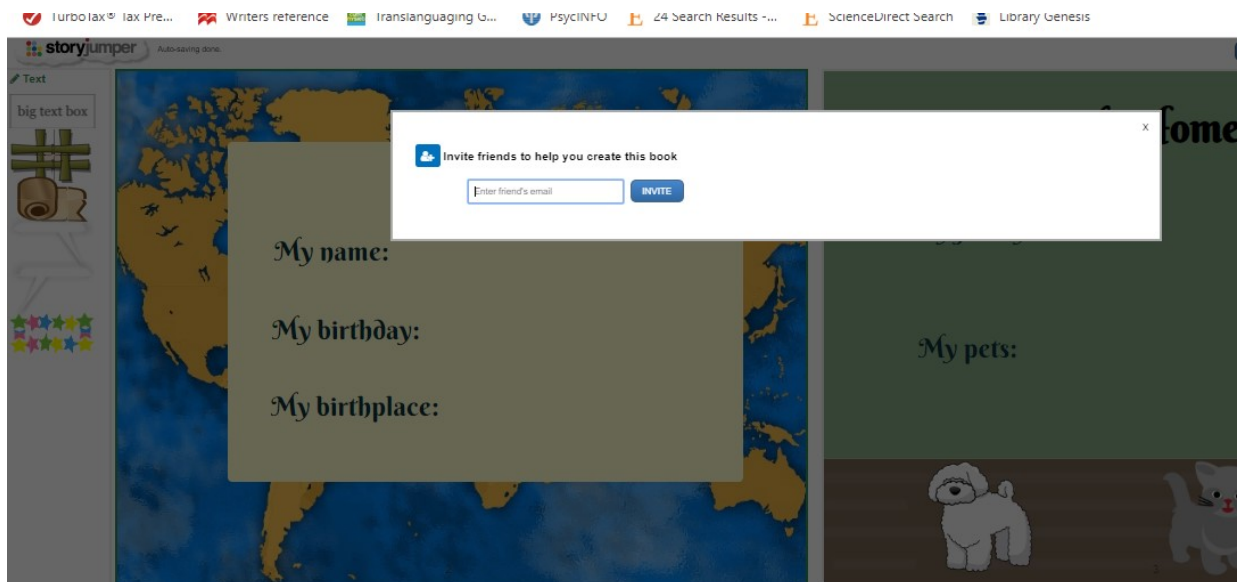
TurboTax® Tax Pre... Writers reference Translanguaging G... PsycINFO 24 Search Results -... ScienceDirect Search Library Genesis

storyjumper Auto-saving done.

Text

big text box

x

Invite friends to help you create this book

Enter friend's email

INVITE

fome

My name:

My birthday:

My birthplace:

My pets: